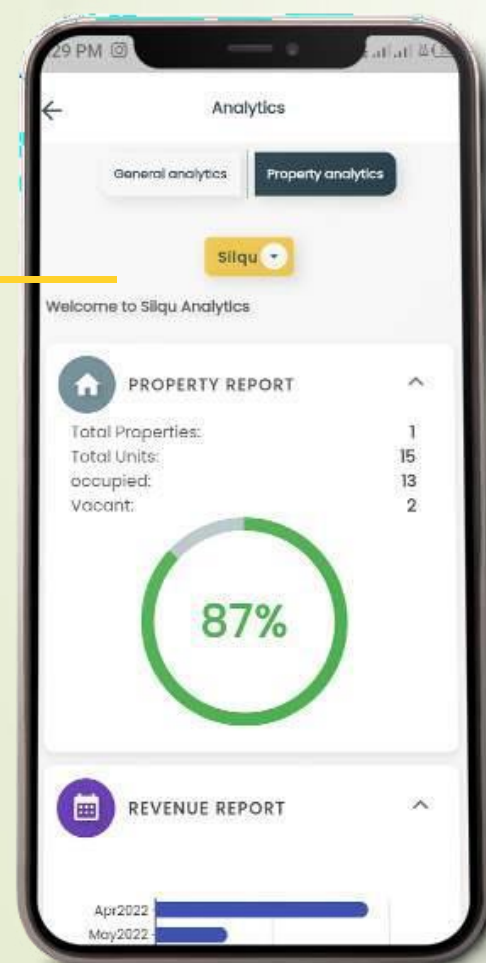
29 PM

Analytics

General analytics | Property analytics

Silqu

Welcome to Silqu Analytics

PROPERTY REPORT

| | |
|---|---|
| Total Properties: | 1 |
| Total Units: | 15 |
| occupied: | 13 |
| Vacant: | 2 |

87%

REVENUE REPORT

Apr2022

May2022